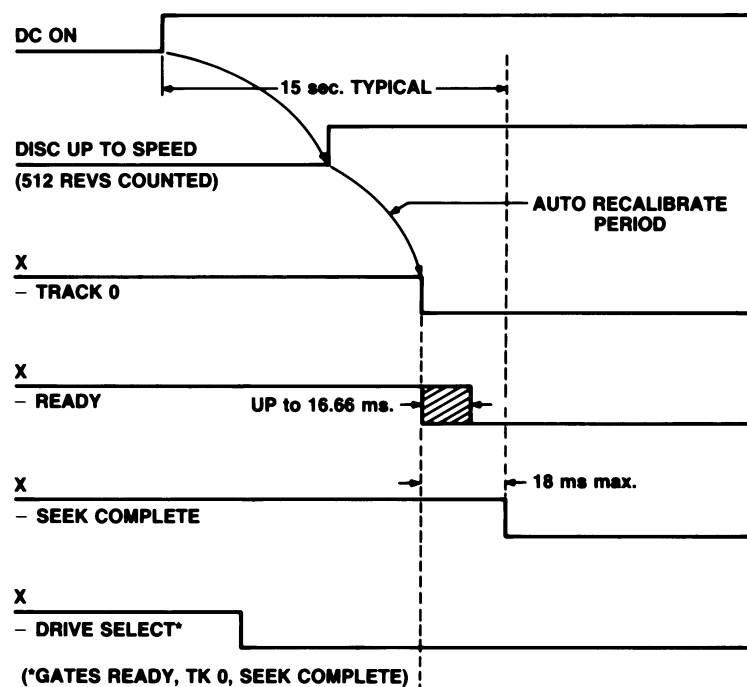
DC ON

15 sec. TYPICAL

DISC UP TO SPEED
(512 REVS COUNTED)

AUTO RECALIBRATE PERIOD

X
– TRACK 0

X
– READY

UP to 16.66 ms.

X
– SEEK COMPLETE

18 ms max.

X
– DRIVE SELECT*

(*GATES READY, TK 0, SEEK COMPLETE)